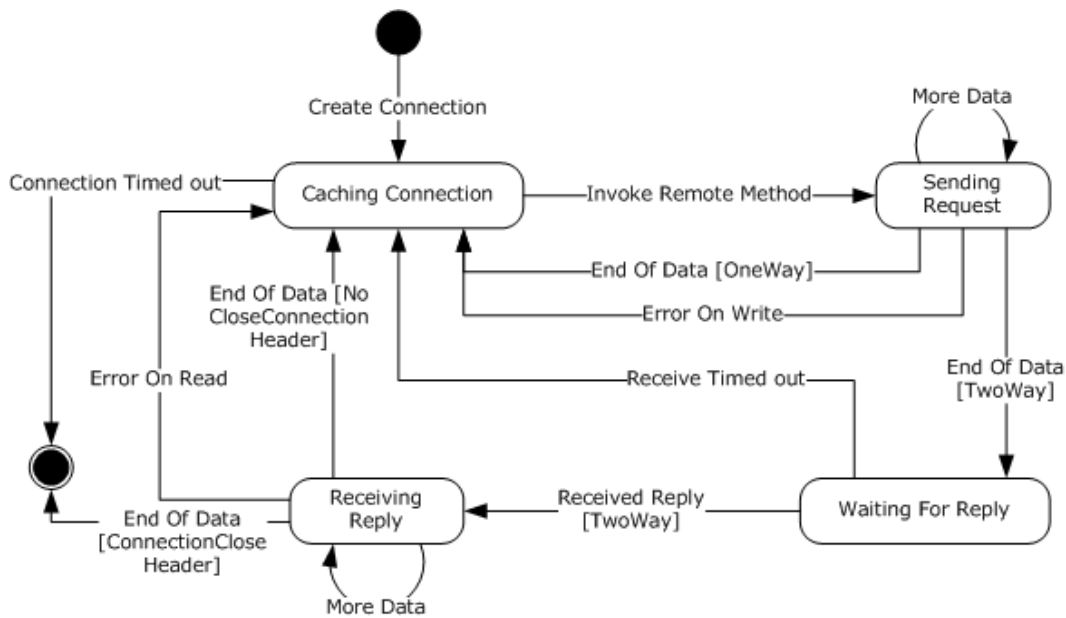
Create Connection

More Data

Connection Timed out

Caching Connection

Invoke Remote Method

Sending Request

End Of Data [OneWay]

Error On Write

End Of Data [No CloseConnection Header]

Error On Read

Receive Timed out

End Of Data [TwoWay]

Receiving Reply

Received Reply [TwoWay]

Waiting For Reply

End Of Data [ConnectionClose Header]

More Data